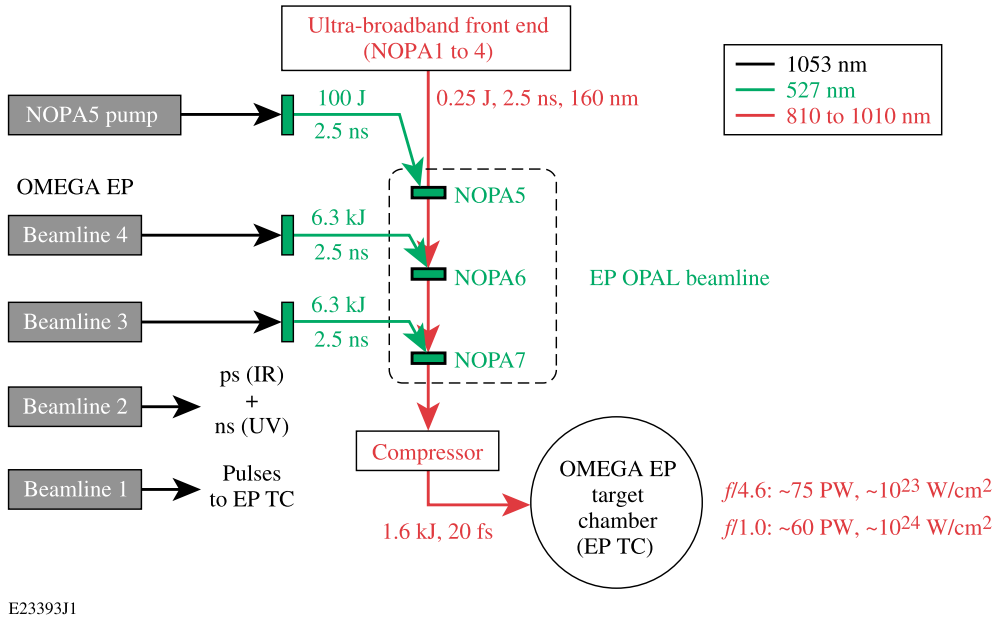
Ultra-broadband front end
(NOPA1 to 4)

1053 nm
527 nm
810 to 1010 nm

NOPA5 pump
100 J
2.5 ns
0.25 J, 2.5 ns, 160 nm

OMEGA EP
NOPA5

Beamline 4
6.3 kJ
2.5 ns
NOPA6
EP OPAL beamline

Beamline 3
6.3 kJ
2.5 ns
NOPA7

Beamline 2
ps (IR)
+
ns (UV)

Compressor

Beamline 1
Pulses
to EP TC

OMEGA EP
target
chamber
(EP TC)

1.6 kJ, 20 fs

$f$/4.6: ~75 PW, ~$10^{23}$ W/cm$^2$
$f$/1.0: ~60 PW, ~$10^{24}$ W/cm$^2$

E23393J1